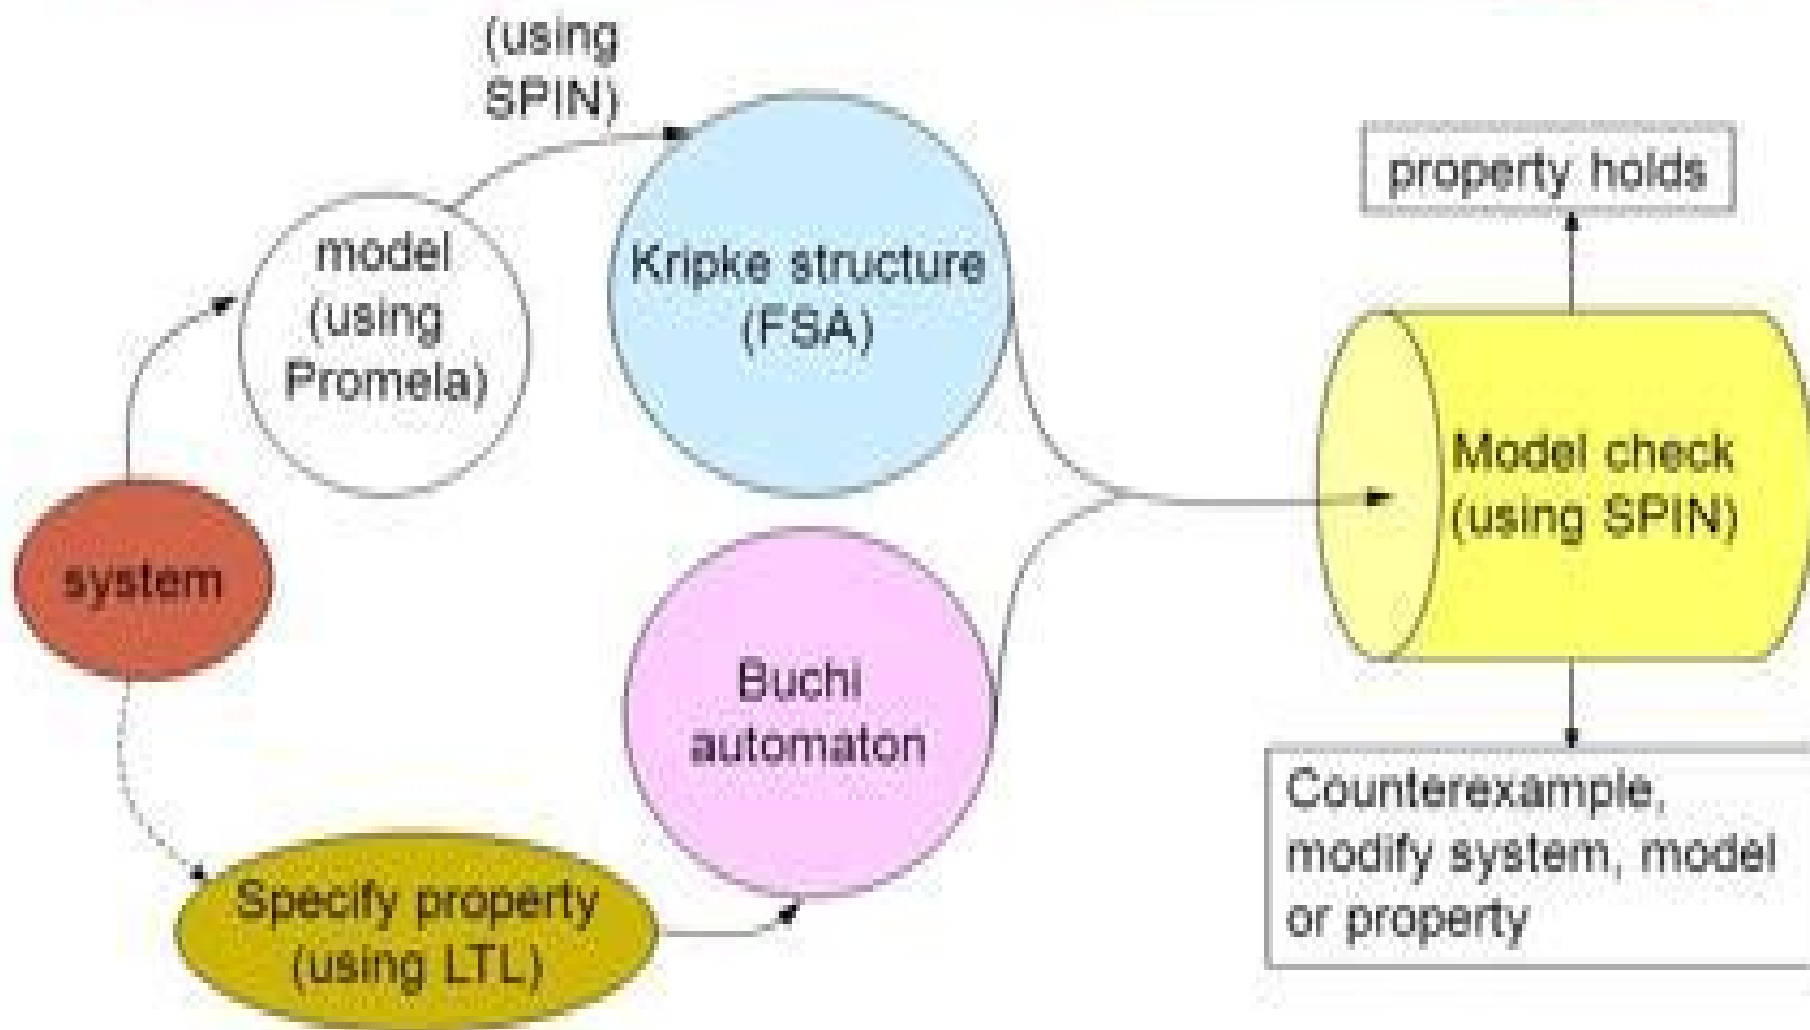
system

model (using Promela)

(using SPIN)

Kripke structure (FSA)

Specify property (using LTL)

Buchi automaton

Model check (using SPIN)

property holds

Counterexample, modify system, model or property